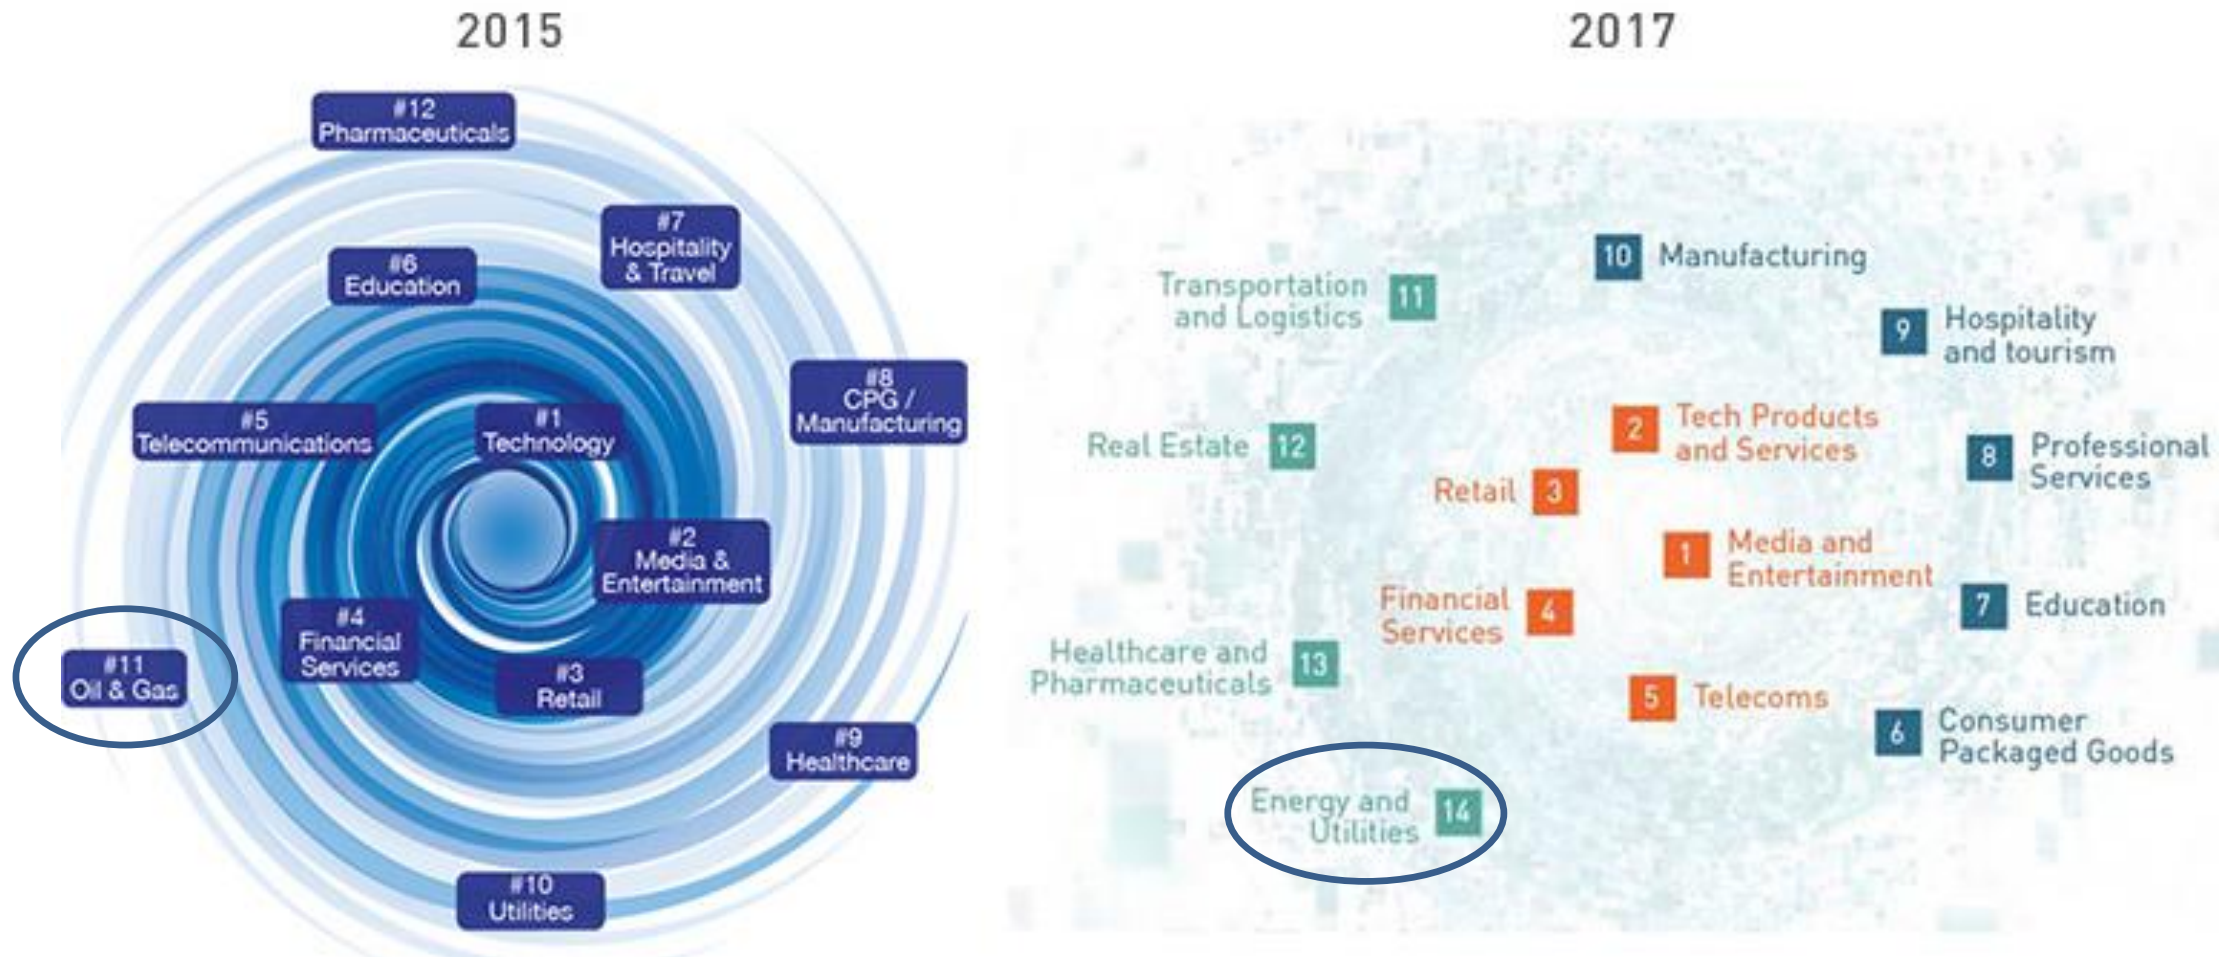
2015

#12 Pharmaceuticals

#7 Hospitality & Travel

#6 Education

#8 CPG / Manufacturing

#5 Telecommunications

#1 Technology

#2 Media & Entertainment

#4 Financial Services

#11 Oil & Gas

#3 Retail

#9 Healthcare

#10 Utilities

2017

10 Manufacturing

Transportation and Logistics 11

9 Hospitality and tourism

2 Tech Products and Services

Real Estate 12

8 Professional Services

Retail 3

1 Media and Entertainment

Financial Services 4

7 Education

Healthcare and Pharmaceuticals 13

5 Telecoms

6 Consumer Packaged Goods

Energy and Utilities 14